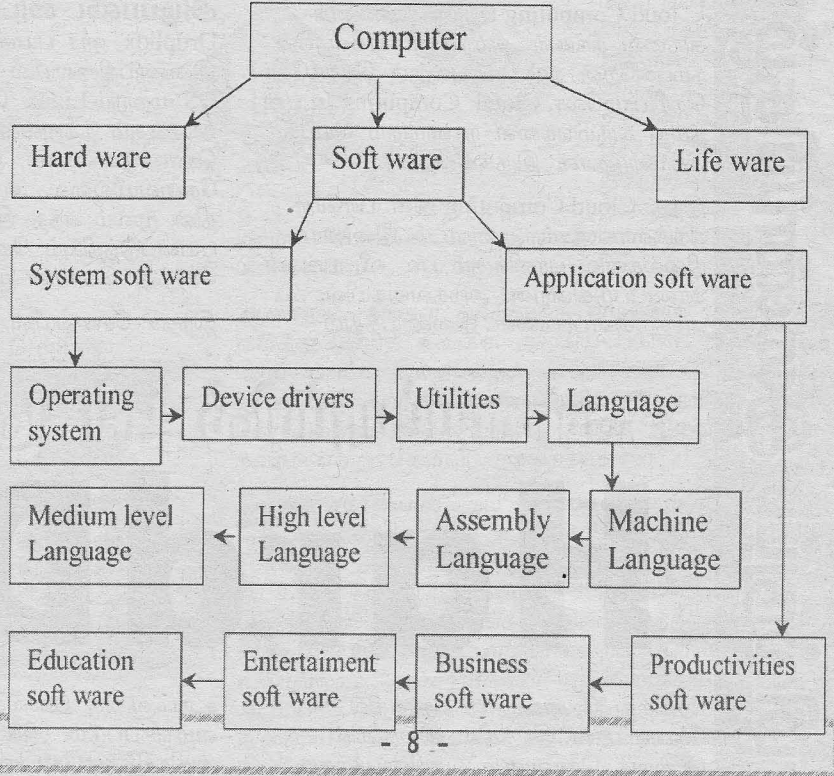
Computer

Hard ware

Soft ware

Life ware

System soft ware

Application soft ware

Operating system

Device drivers

Utilities

Language

Medium level Language

High level Language

Assembly Language

Machine Language

Education soft ware

Entertaiment soft ware

Business soft ware

Productivities soft ware

- 8 -